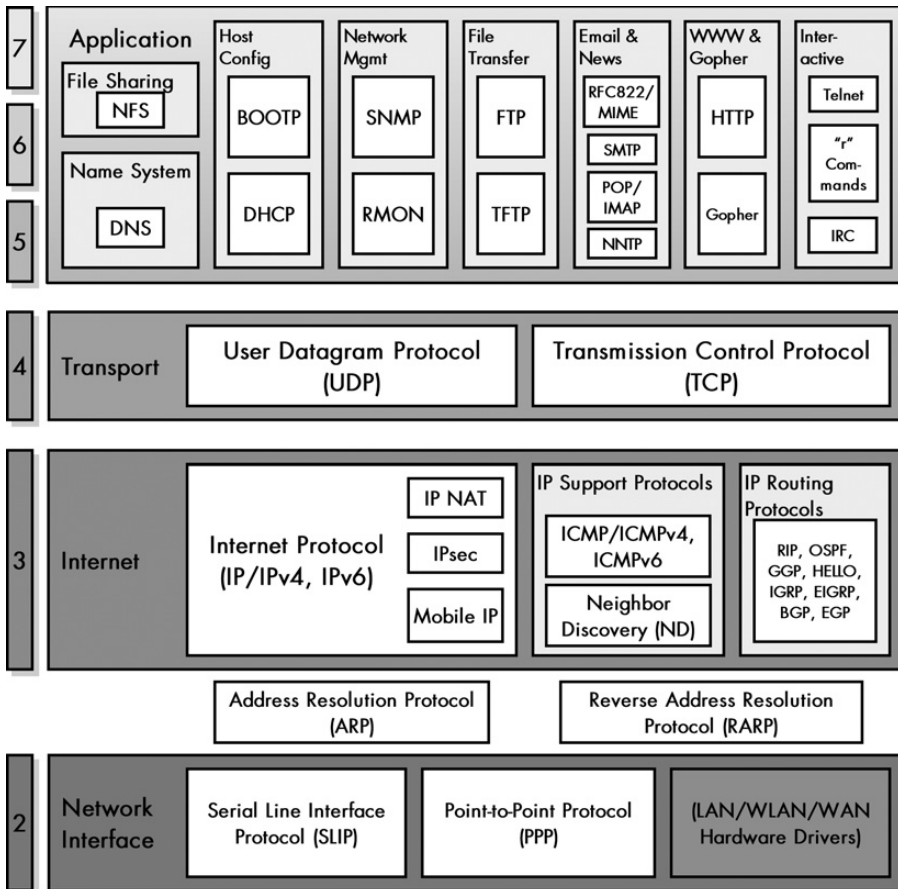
7

6

5

Application

File Sharing

NFS

Name System

DNS

Host Config

BOOTP

DHCP

Network Mgmt

SNMP

RMON

File Transfer

FTP

TFTP

Email & News

RFC822/ MIME

SMTP

POP/ IMAP

NNTP

WWW & Gopher

HTTP

Gopher

Inter-active

Telnet

"r" Com-mands

IRC

4

Transport

User Datagram Protocol (UDP)

Transmission Control Protocol (TCP)

3

Internet

Internet Protocol (IP/IPv4, IPv6)

IP NAT

IPsec

Mobile IP

IP Support Protocols

ICMP/ICMPv4, ICMPv6

Neighbor Discovery (ND)

IP Routing Protocols

RIP, OSPF, GGP, HELLO, IGRP, EIGRP, BGP, EGP

Address Resolution Protocol (ARP)

Reverse Address Resolution Protocol (RARP)

2

Network Interface

Serial Line Interface Protocol (SLIP)

Point-to-Point Protocol (PPP)

(LAN/WLAN/WAN Hardware Drivers)